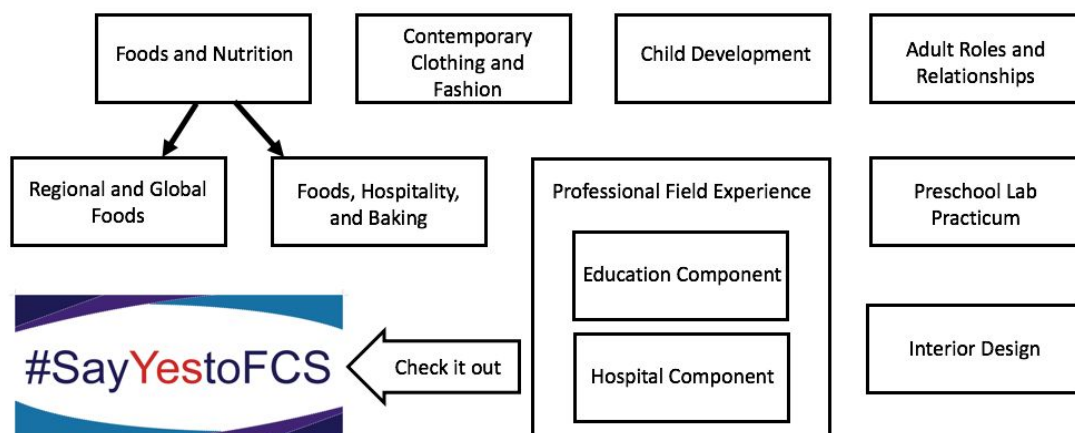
Foods and Nutrition

Contemporary Clothing and Fashion

Child Development

Adult Roles and Relationships

Regional and Global Foods

Foods, Hospitality, and Baking

Professional Field Experience

Education Component

Hospital Component

Preschool Lab Practicum

Interior Design

#SayYestoFCS

Check it out